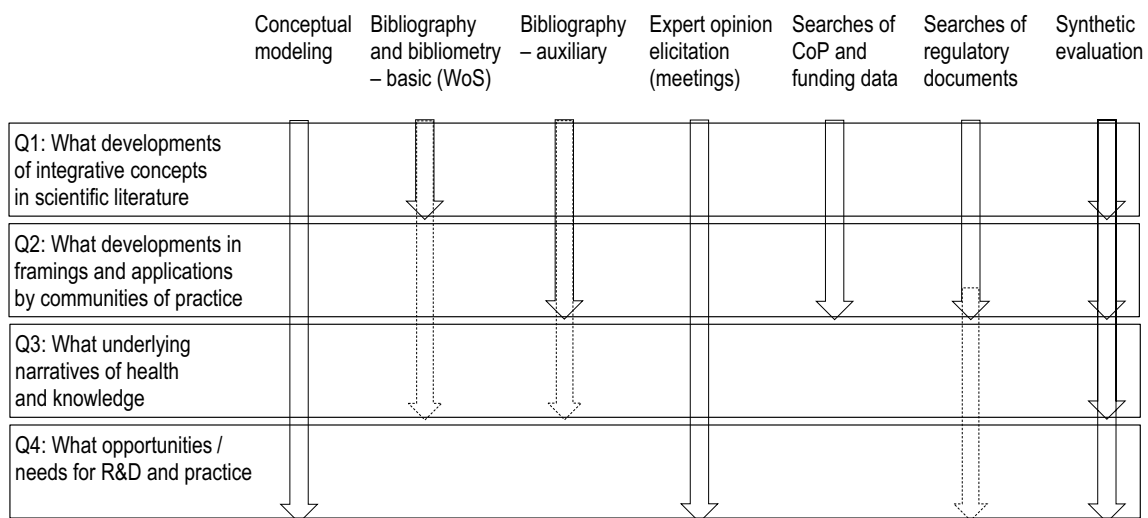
Conceptual modeling

Bibliography and bibliometry – basic (WoS)

Bibliography – auxiliary

Expert opinion elicitation (meetings)

Searches of CoP and funding data

Searches of regulatory documents

Synthetic evaluation

Q1: What developments of integrative concepts in scientific literature

Q2: What developments in framings and applications by communities of practice

Q3: What underlying narratives of health and knowledge

Q4: What opportunities / needs for R&D and practice